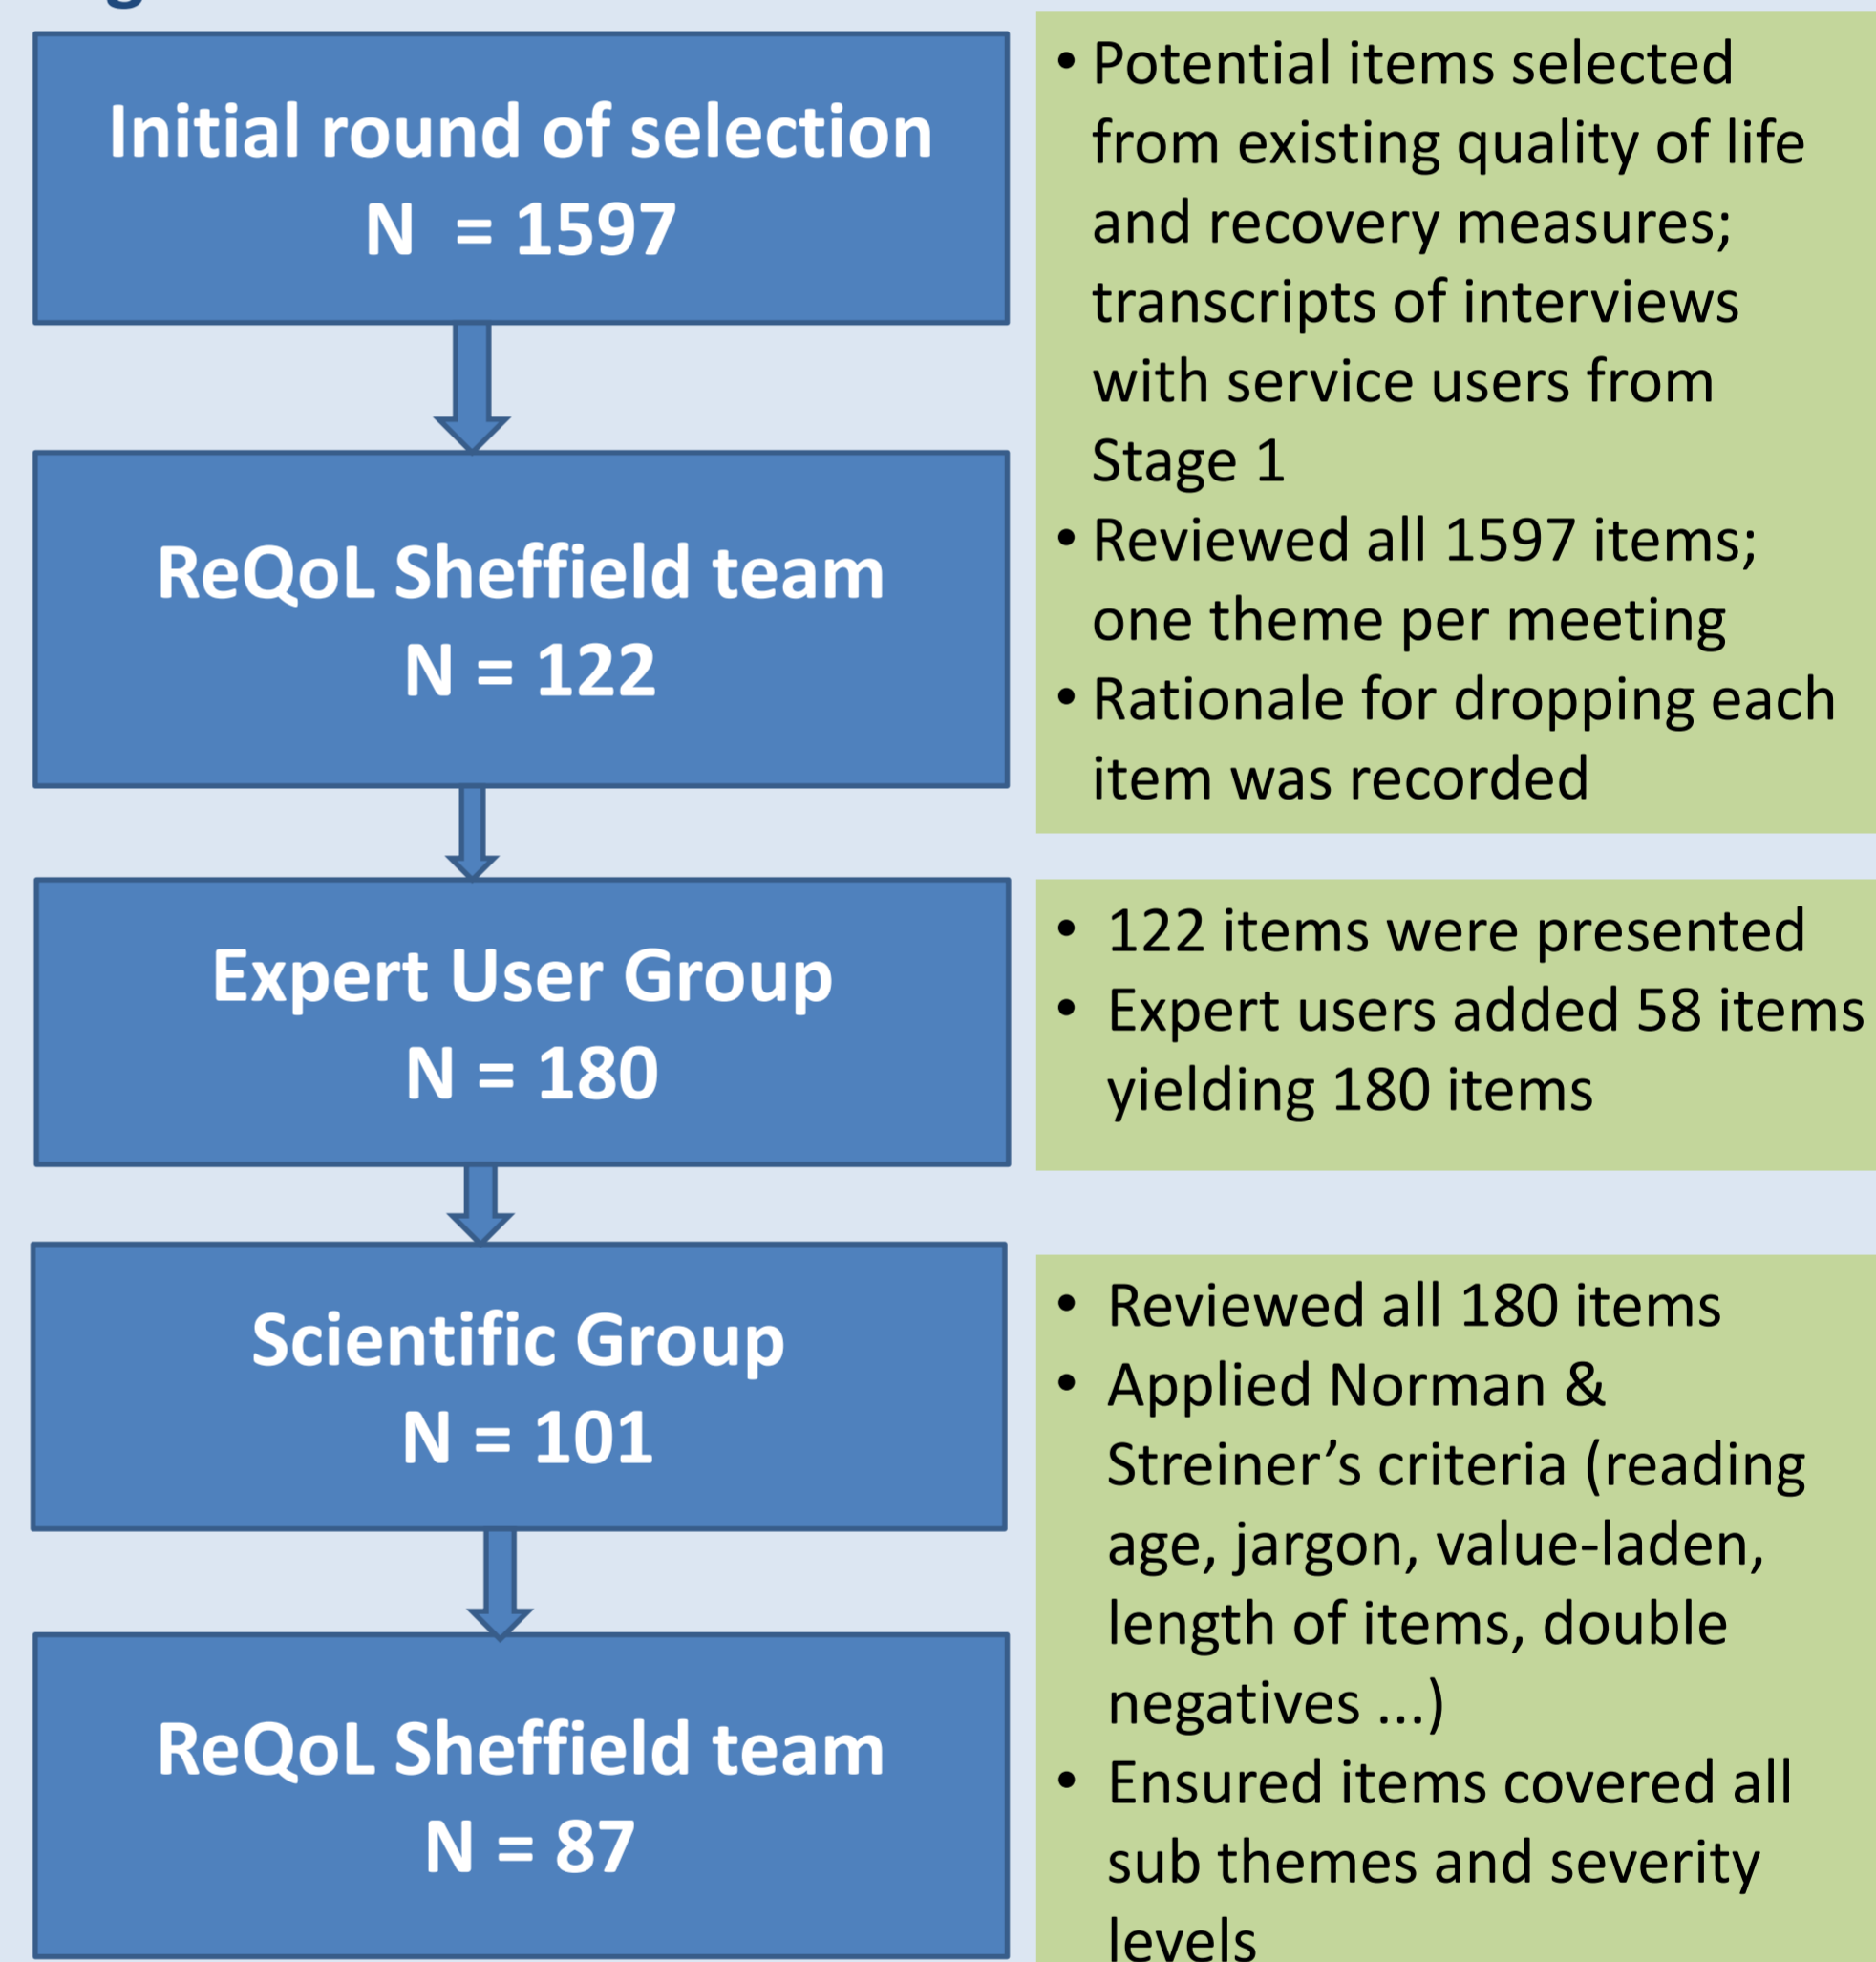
Initial round of selection
N = 1597

ReQoL Sheffield team
N = 122

Expert User Group
N = 180

Scientific Group
N = 101

ReQoL Sheffield team
N = 87

• Potential items selected from existing quality of life and recovery measures; transcripts of interviews with service users from Stage 1
• Reviewed all 1597 items; one theme per meeting
• Rationale for dropping each item was recorded

• 122 items were presented
• Expert users added 58 items yielding 180 items

• Reviewed all 180 items
• Applied Norman & Streiner's criteria (reading age, jargon, value-laden, length of items, double negatives ...)
• Ensured items covered all sub themes and severity levels